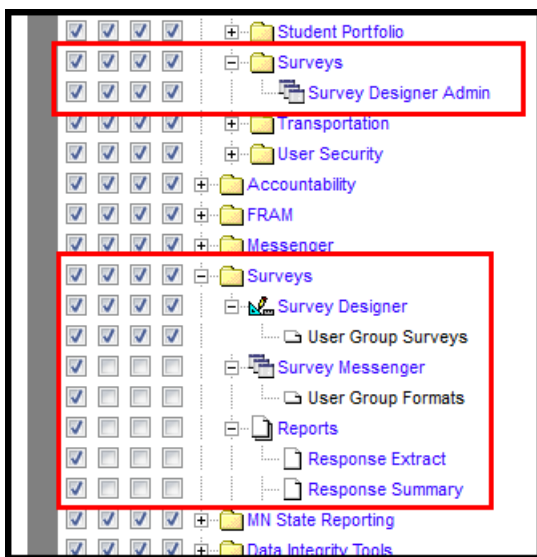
Student Portfolio
Surveys
Survey Designer Admin
Transportation
User Security
Accountability
FRAM
Messenger
Surveys
Survey Designer
User Group Surveys
Survey Messenger
User Group Formats
Reports
Response Extract
Response Summary
MN State Reporting
Data Integrity Tools